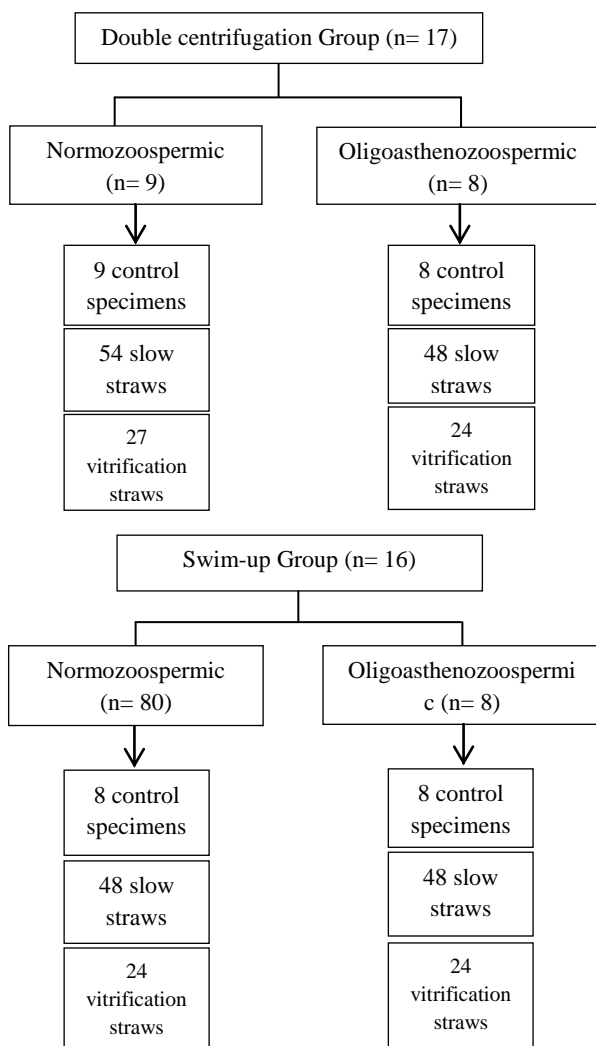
Double centrifugation Group (n= 17)

Normozoospermic (n= 9)

9 control specimens

54 slow straws

27 vitrification straws

Oligoasthenozoospermic (n= 8)

8 control specimens

48 slow straws

24 vitrification straws

Swim-up Group (n= 16)

Normozoospermic (n= 80)

8 control specimens

48 slow straws

24 vitrification straws

Oligoasthenozoospermi c (n= 8)

8 control specimens

48 slow straws

24 vitrification straws